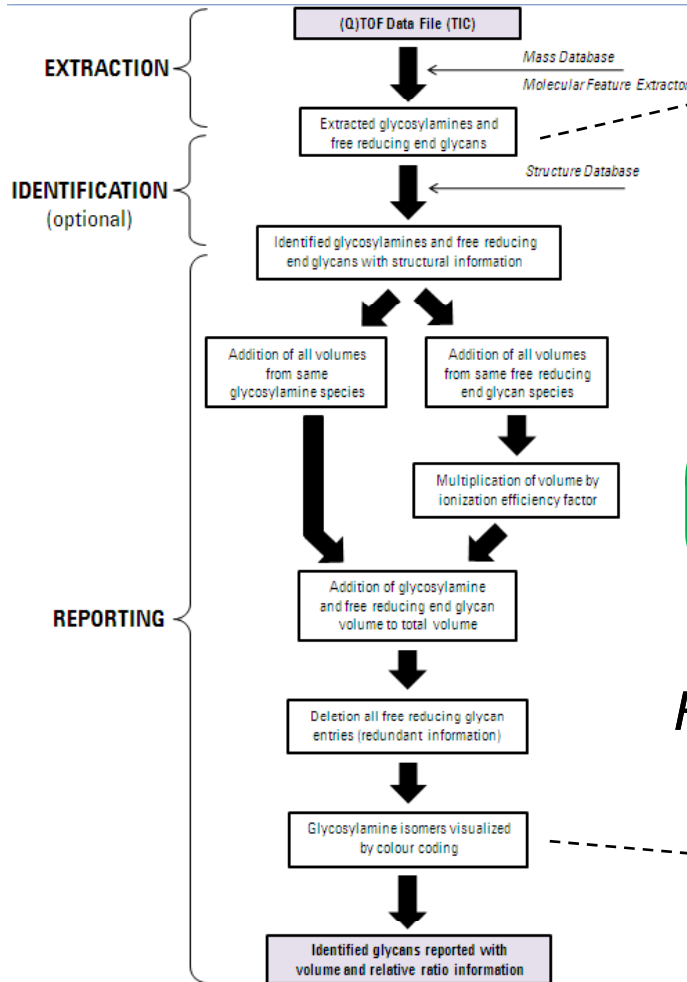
EXTRACTION

(Q)TOF Data File (TIC)

Mass Database

Molecular Feature Extractor

Extracted glycosylamines and free reducing end glycans

IDENTIFICATION (optional)

Structure Database

Identified glycosylamines and free reducing end glycans with structural information

REPORTING

Addition of all volumes from same glycosylamine species

Addition of all volumes from same free reducing end glycan species

Multiplication of volume by ionization efficiency factor

Addition of glycosylamine and free reducing end glycan volume to total volume

Deletion all free reducing glycan entries (redundant information)

Glycosylamine isomers visualized by colour coding

Identified glycans reported with volume and relative ratio information

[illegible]